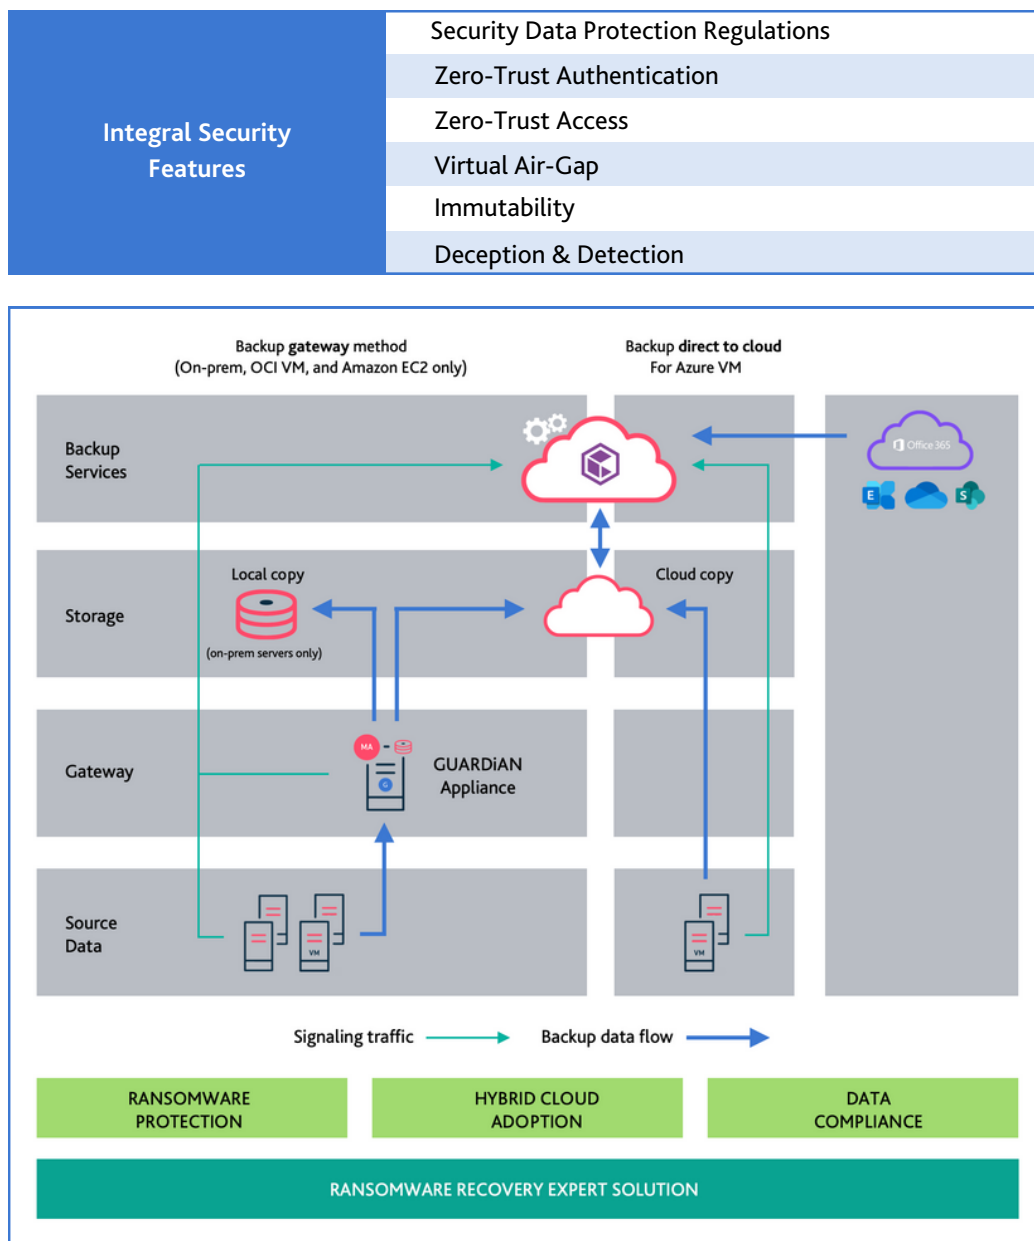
| Integral Security Features | Security Data Protection Regulations |
|---|---|
| | Zero-Trust Authentication |
| | Zero-Trust Access |
| | Virtual Air-Gap |
| | Immutability |
| | Deception & Detection |

Backup gateway method
(On-prem, OCI VM, and Amazon EC2 only)

Backup direct to cloud
For Azure VM

Backup Services

Office 365

E

S

Storage

Local copy

(on-prem servers only)

Cloud copy

Gateway

MA

G

GUARDiAN Appliance

Source Data

VM

VM

Signaling traffic

Backup data flow

RANSOMWARE PROTECTION

HYBRID CLOUD ADOPTION

DATA COMPLIANCE

RANSOMWARE RECOVERY EXPERT SOLUTION